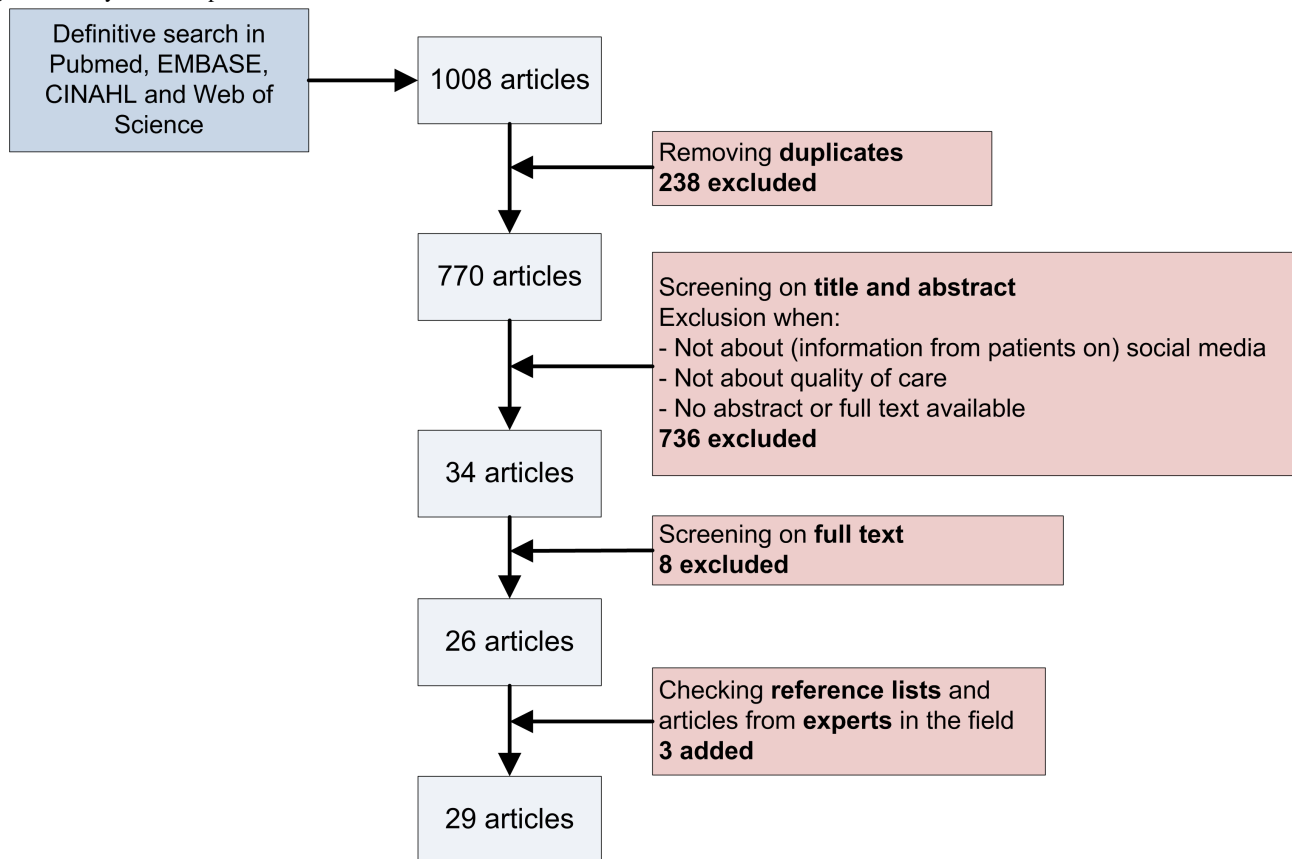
Definitive search in Pubmed, EMBASE, CINAHL and Web of Science

1008 articles

Removing **duplicates**
**238 excluded**

770 articles

Screening on **title and abstract**
Exclusion when:
- Not about (information from patients on) social media
- Not about quality of care
- No abstract or full text available
**736 excluded**

34 articles

Screening on **full text**
**8 excluded**

26 articles

Checking **reference lists** and articles from **experts** in the field
**3 added**

29 articles